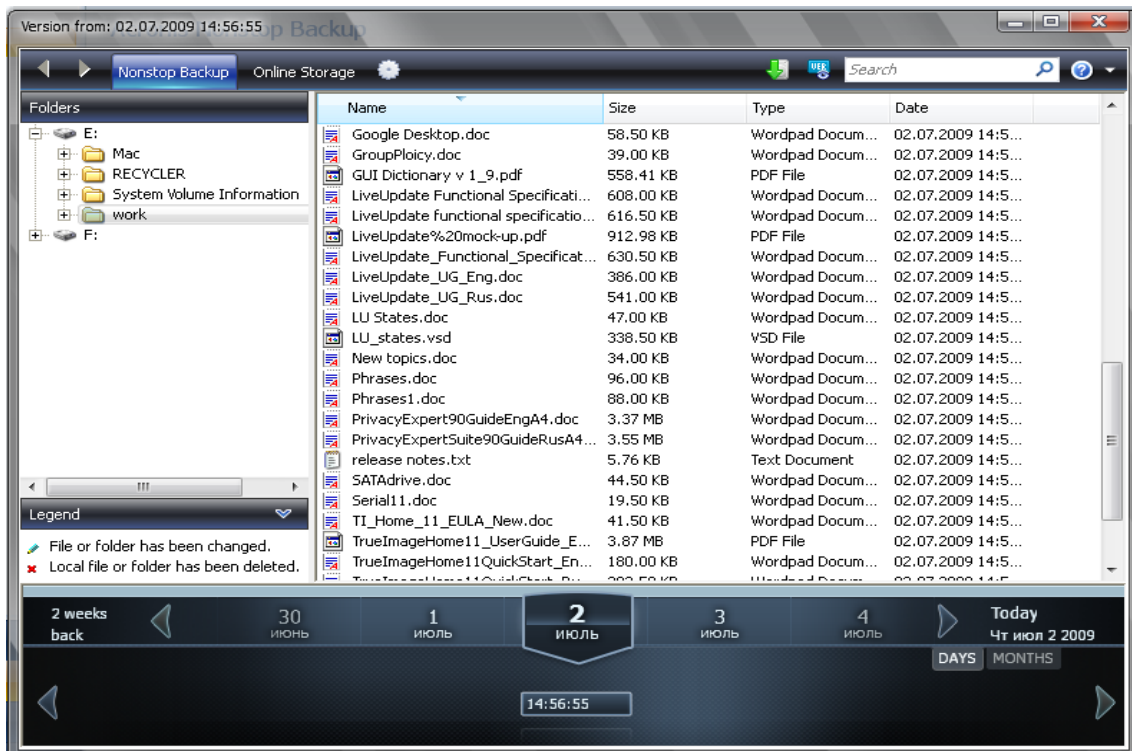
Version from: 02.07.2009 14:56:55 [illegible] Backup

Nonstop Backup Online Storage

Search

Folders

E:
Mac
RECYCLER
System Volume Information
work
F:

| Name | Size | Type | Date |
|---|---|---|---|
| Google Desktop.doc | 58.50 KB | Wordpad Docum... | 02.07.2009 14:5... |
| GroupPloicy.doc | 39.00 KB | Wordpad Docum... | 02.07.2009 14:5... |
| GUI Dictionary v 1_9.pdf | 558.41 KB | PDF File | 02.07.2009 14:5... |
| LiveUpdate Functional Specificati... | 608.00 KB | Wordpad Docum... | 02.07.2009 14:5... |
| LiveUpdate functional specificatio... | 616.50 KB | Wordpad Docum... | 02.07.2009 14:5... |
| LiveUpdate%20mock-up.pdf | 912.98 KB | PDF File | 02.07.2009 14:5... |
| LiveUpdate_Functional_Specificat... | 630.50 KB | Wordpad Docum... | 02.07.2009 14:5... |
| LiveUpdate_UG_Eng.doc | 386.00 KB | Wordpad Docum... | 02.07.2009 14:5... |
| LiveUpdate_UG_Rus.doc | 541.00 KB | Wordpad Docum... | 02.07.2009 14:5... |
| LU States.doc | 47.00 KB | Wordpad Docum... | 02.07.2009 14:5... |
| LU_states.vsd | 338.50 KB | VSD File | 02.07.2009 14:5... |
| New topics.doc | 34.00 KB | Wordpad Docum... | 02.07.2009 14:5... |
| Phrases.doc | 96.00 KB | Wordpad Docum... | 02.07.2009 14:5... |
| Phrases1.doc | 88.00 KB | Wordpad Docum... | 02.07.2009 14:5... |
| PrivacyExpert90GuideEngA4.doc | 3.37 MB | Wordpad Docum... | 02.07.2009 14:5... |
| PrivacyExpertSuite90GuideRusA4... | 3.55 MB | Wordpad Docum... | 02.07.2009 14:5... |
| release notes.txt | 5.76 KB | Text Document | 02.07.2009 14:5... |
| SATAdrive.doc | 44.50 KB | Wordpad Docum... | 02.07.2009 14:5... |
| Serial11.doc | 19.50 KB | Wordpad Docum... | 02.07.2009 14:5... |
| TI_Home_11_EULA_New.doc | 41.50 KB | Wordpad Docum... | 02.07.2009 14:5... |
| TrueImageHome11_UserGuide_E... | 3.87 MB | PDF File | 02.07.2009 14:5... |
| TrueImageHome11QuickStart_En... | 180.00 KB | Wordpad Docum... | 02.07.2009 14:5... |

Legend

File or folder has been changed.
Local file or folder has been deleted.

2 weeks back
30 июнь
1 июль
2 июль
3 июль
4 июль
Today Чт июл 2 2009
DAYS MONTHS
14:56:55